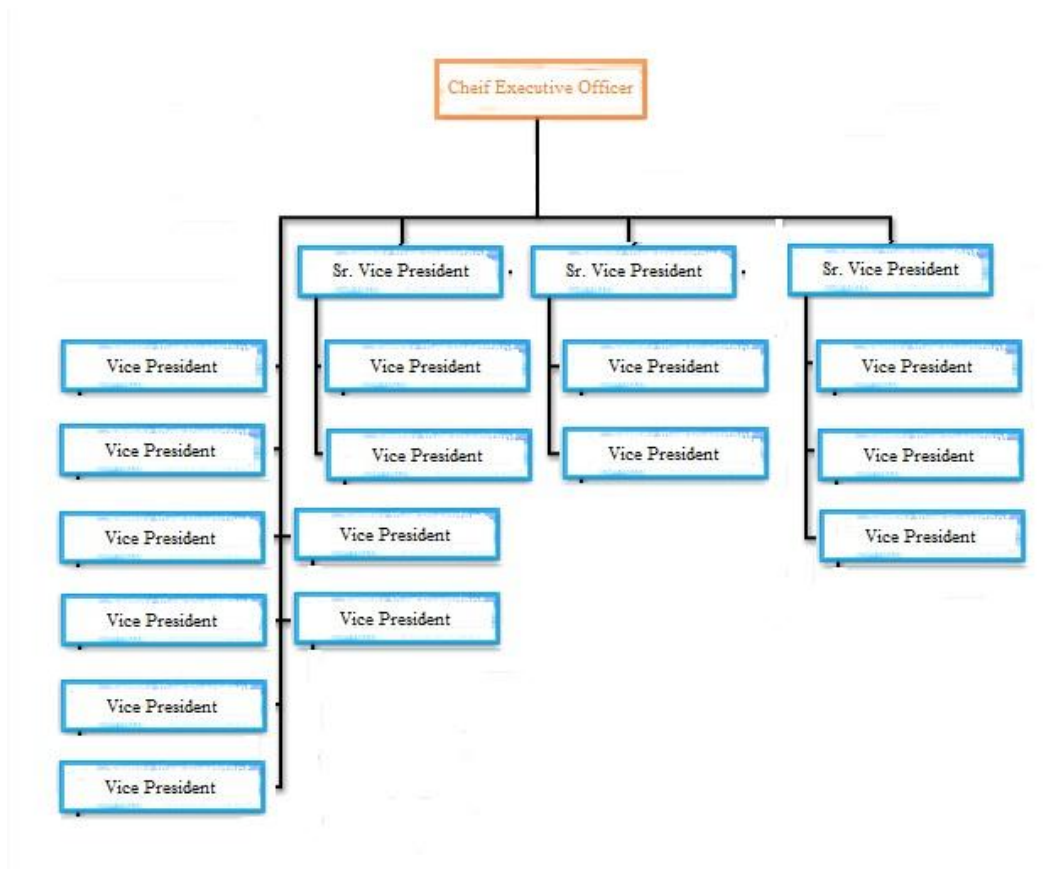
Cheif Executive Officer

Sr. Vice President

Sr. Vice President

Sr. Vice President

Vice President

Vice President

Vice President

Vice President

Vice President

Vice President

Vice President

Vice President

Vice President

Vice President

Vice President

Vice President

Vice President

Vice President

Vice President

Vice President

Vice President